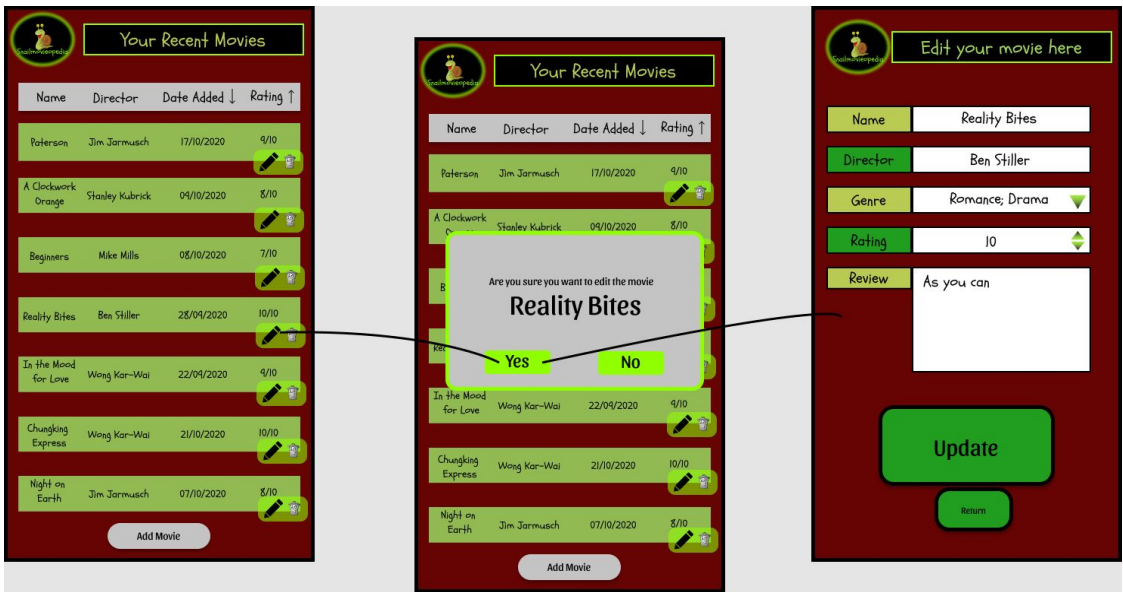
Snailmoviepedia

Your Recent Movies

| Name | Director | Date Added ↓ | Rating ↑ |
|---|---|---|---|
| Paterson | Jim Jarmusch | 17/10/2020 | 9/10 |
| A Clockwork Orange | Stanley Kubrick | 09/10/2020 | 8/10 |
| Beginners | Mike Mills | 08/10/2020 | 7/10 |
| Reality Bites | Ben Stiller | 28/09/2020 | 10/10 |
| In the Mood for Love | Wong Kar-Wai | 22/09/2020 | 9/10 |
| Chungking Express | Wong Kar-Wai | 21/10/2020 | 10/10 |
| Night on Earth | Jim Jarmusch | 07/10/2020 | 8/10 |

Add Movie

Snailmoviepedia

Your Recent Movies

| Name | Director | Date Added ↓ | Rating ↑ |
|---|---|---|---|
| Paterson | Jim Jarmusch | 17/10/2020 | 9/10 |
| A Clockwork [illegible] | Stanley Kubrick | 09/10/2020 | 8/10 |
| B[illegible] | | | |
| Re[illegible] | | | |
| In the Mood for Love | Wong Kar-Wai | 22/09/2020 | 9/10 |
| Chungking Express | Wong Kar-Wai | 21/10/2020 | 10/10 |
| Night on Earth | Jim Jarmusch | 07/10/2020 | 8/10 |

Are you sure you want to edit the movie

Reality Bites

Yes No

Add Movie

Snailmoviepedia

Edit your movie here

Name Reality Bites

Director Ben Stiller

Genre Romance; Drama

Rating 10

Review As you can

Update

Return